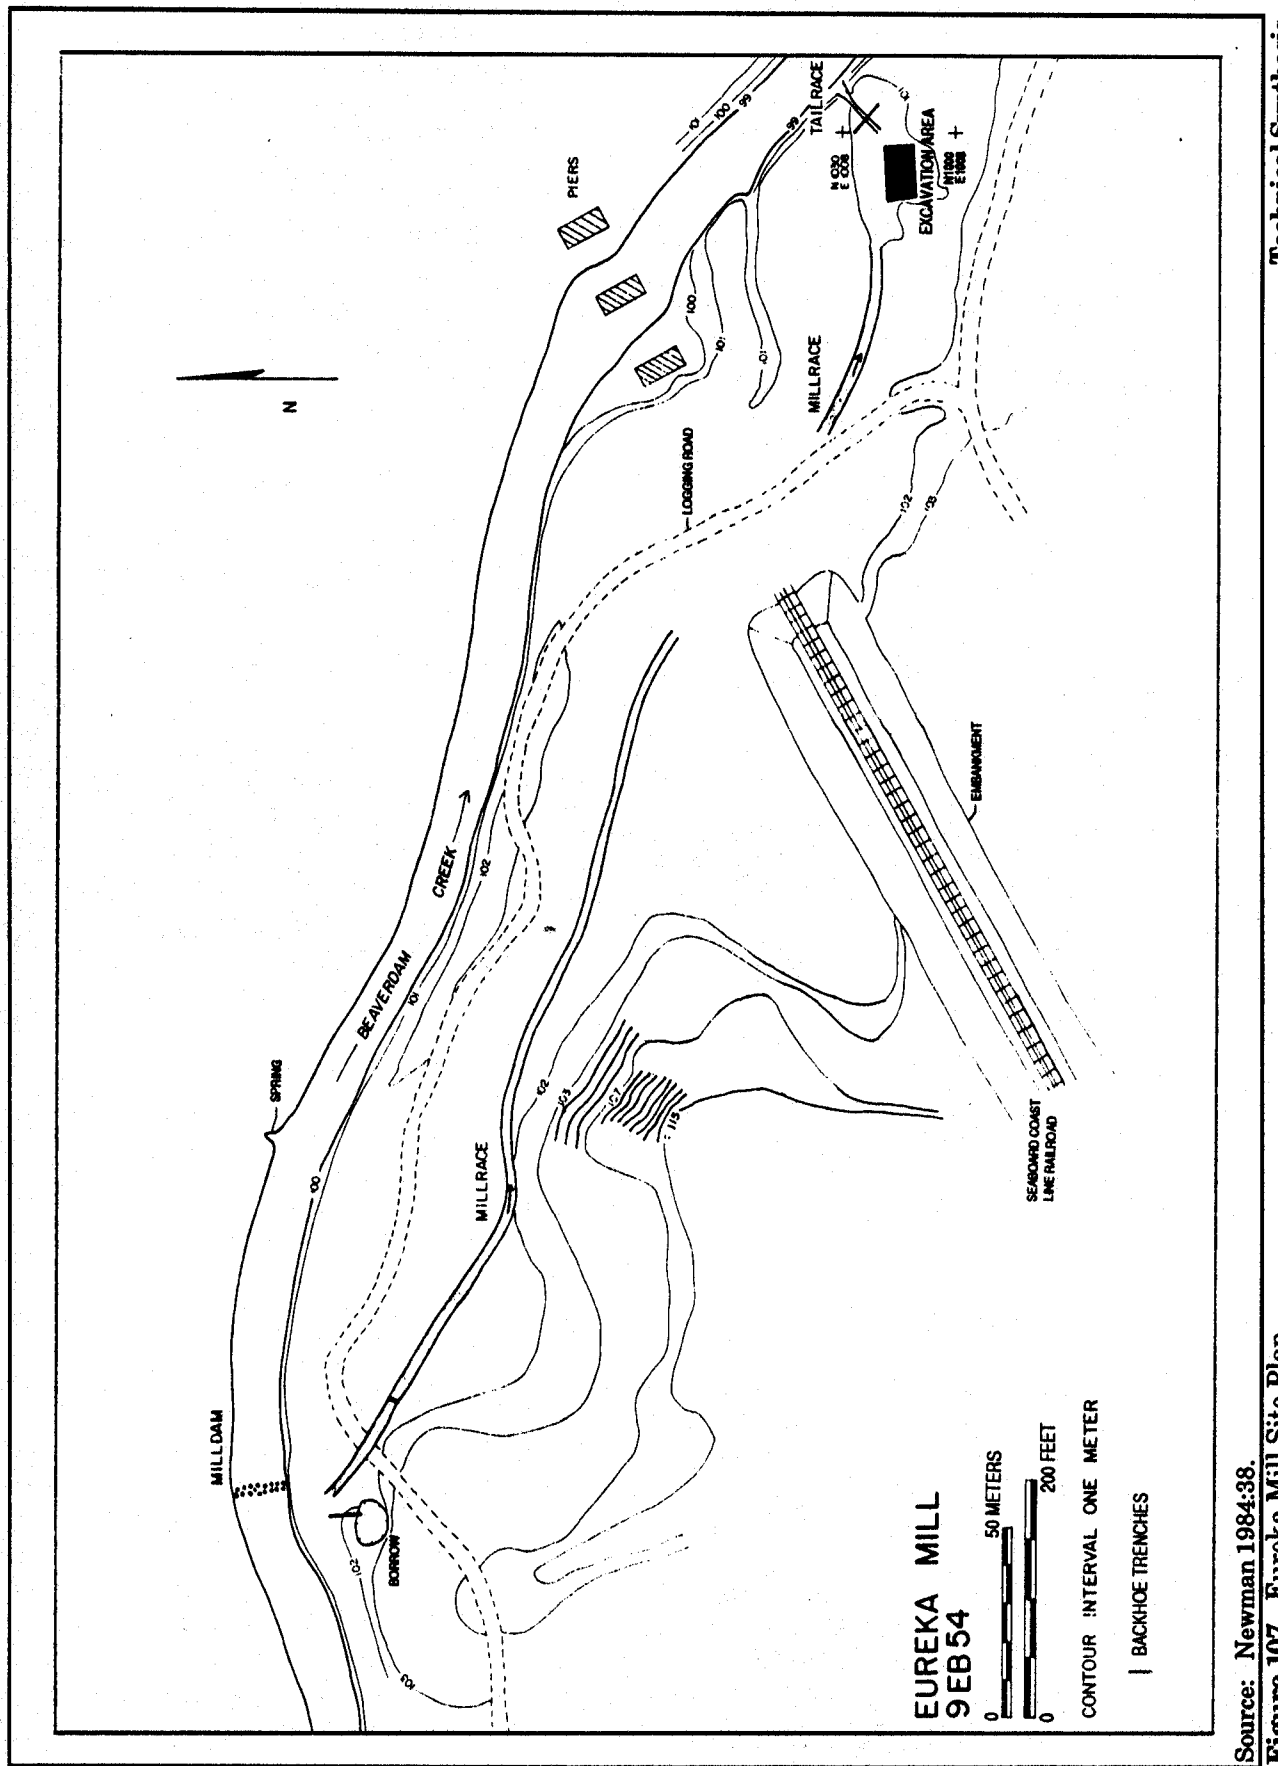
EUREKA MILL
9EB54

0 50 METERS
0 200 FEET

CONTOUR INTERVAL ONE METER

BACKHOE TRENCHES

MILLDAM

BORROW

102

103

100

SPRING

BEAVERDAM

CREEK

101

102

MILLRACE

102

103

107

115

SEABOARD COAST LINE RAILROAD

EMBANKMENT

LOGGING ROAD

N

PIERS

100

101

101

MILLRACE

102

103

101

100

99

TAILRACE

99

101

N1030 E1008

N1000 E1000

EXCAVATION AREA

Source: Newman 1984:38.

Figure 107. Eureka Mill Site Plan.

Technical Synthesis